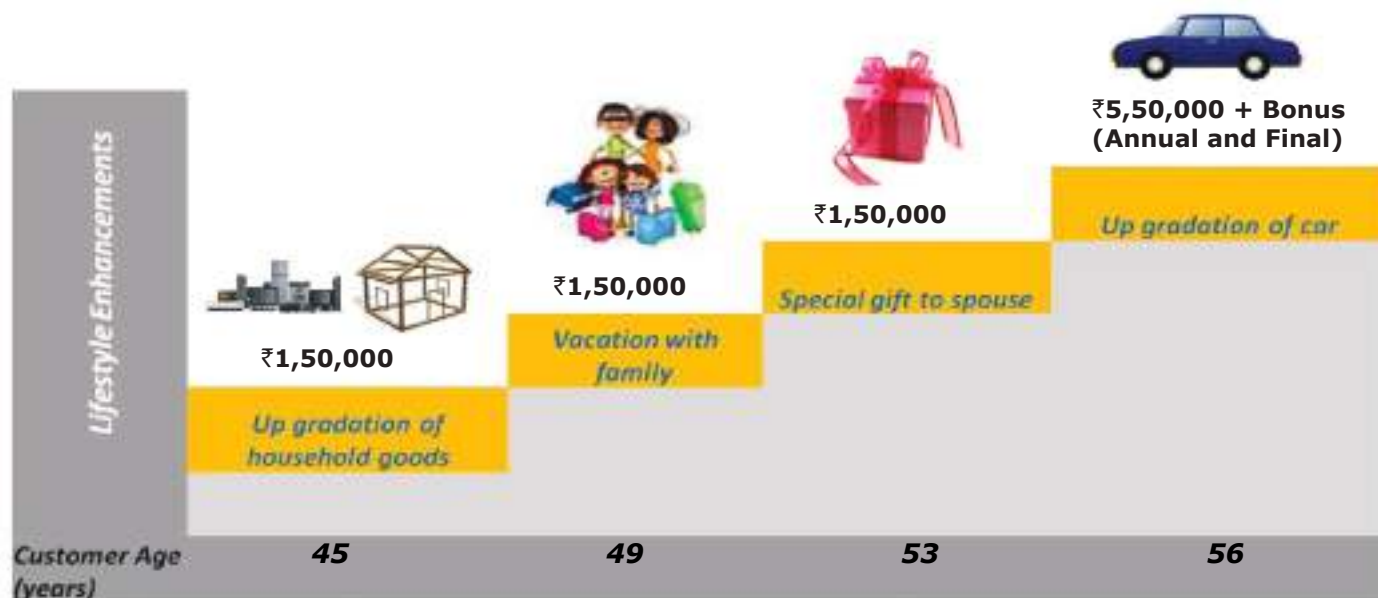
Lifestyle Enhancements

₹1,50,000

Up gradation of household goods

₹1,50,000

Vacation with family

₹1,50,000

Special gift to spouse

₹5,50,000 + Bonus (Annual and Final)

Up gradation of car

Customer Age (years)

45

49

53

56